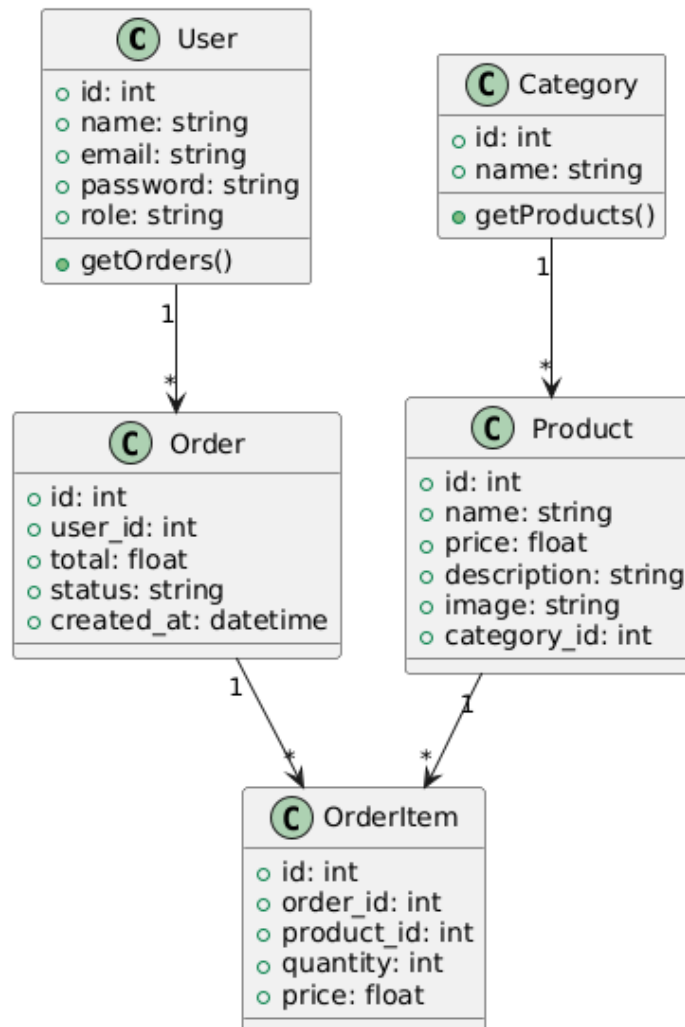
C User
id: int
name: string
email: string
password: string
role: string
getOrders()

C Category
id: int
name: string
getProducts()

1
*

1
*

C Order
id: int
user_id: int
total: float
status: string
created_at: datetime

C Product
id: int
name: string
price: float
description: string
image: string
category_id: int

1
*

1
*

C OrderItem
id: int
order_id: int
product_id: int
quantity: int
price: float